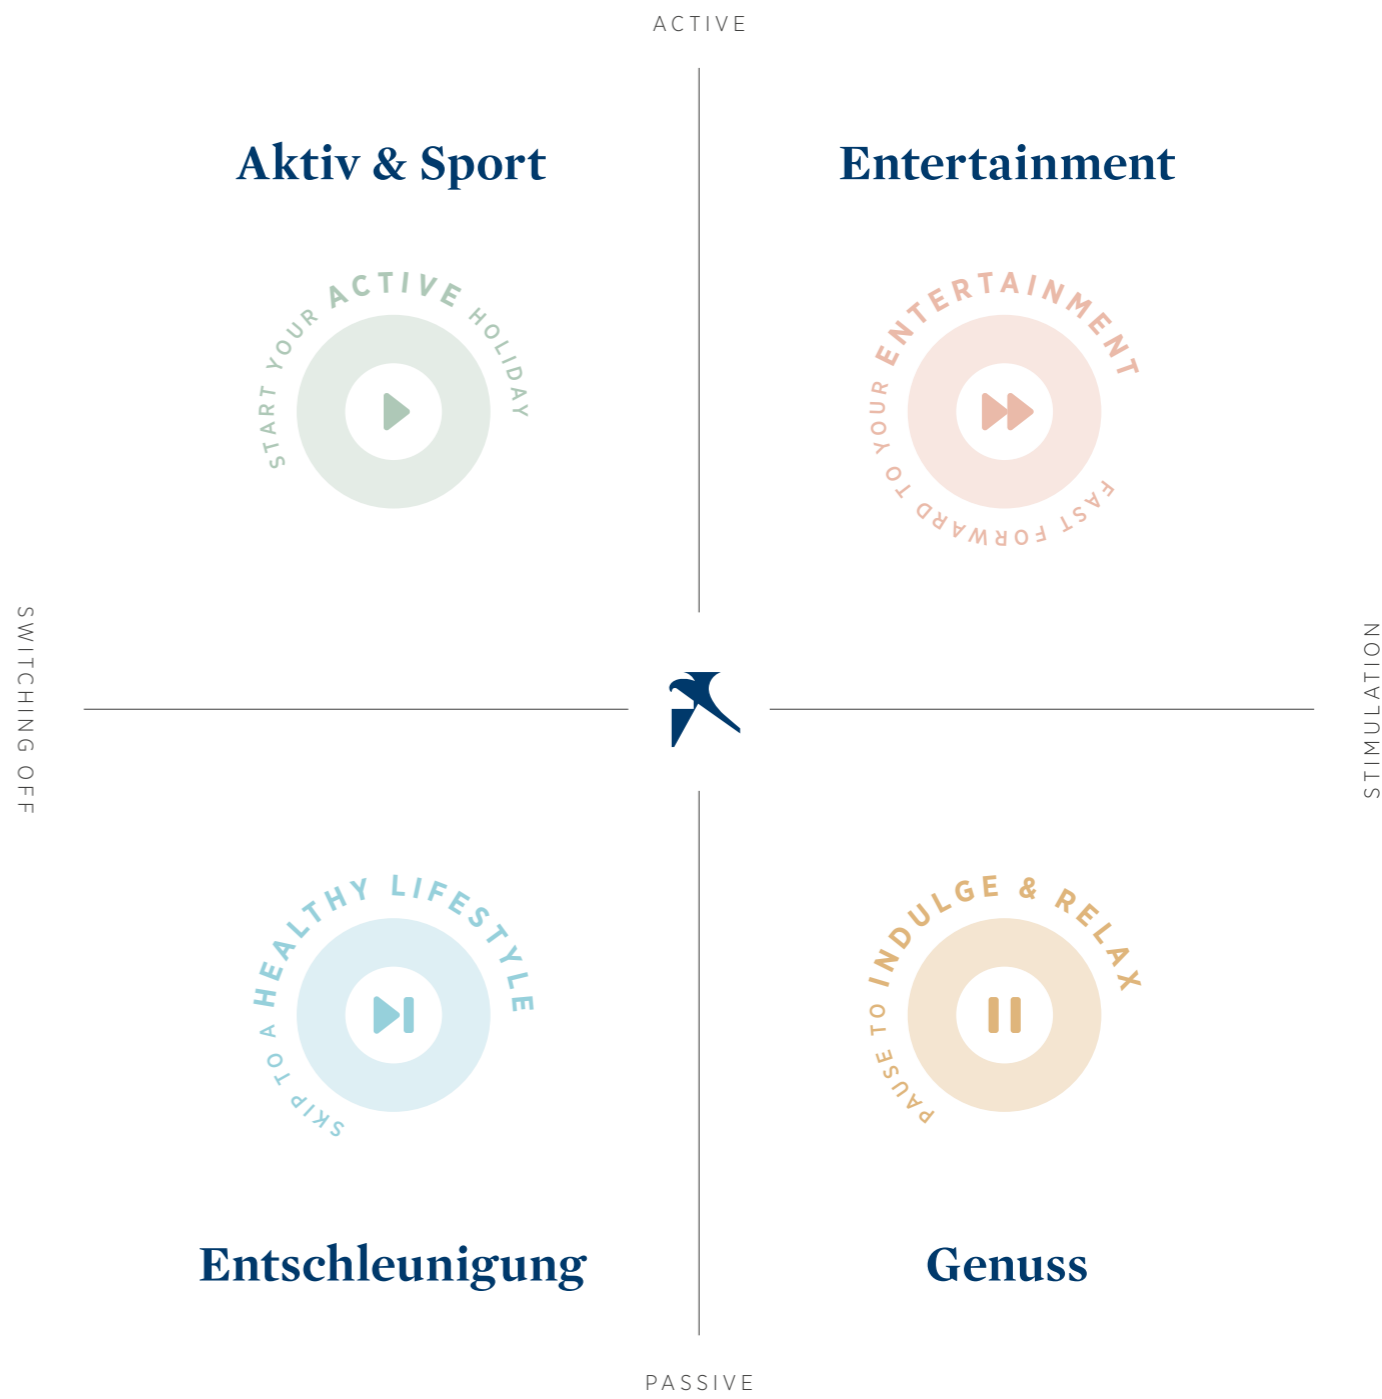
ACTIVE

Aktiv & Sport

START YOUR ACTIVE HOLIDAY

Entertainment

FAST FORWARD TO YOUR ENTERTAINMENT

SWITCHING OFF

STIMULATION

SKIP TO A HEALTHY LIFESTYLE

PAUSE TO INDULGE & RELAX

Entschleunigung

Genuss

PASSIVE